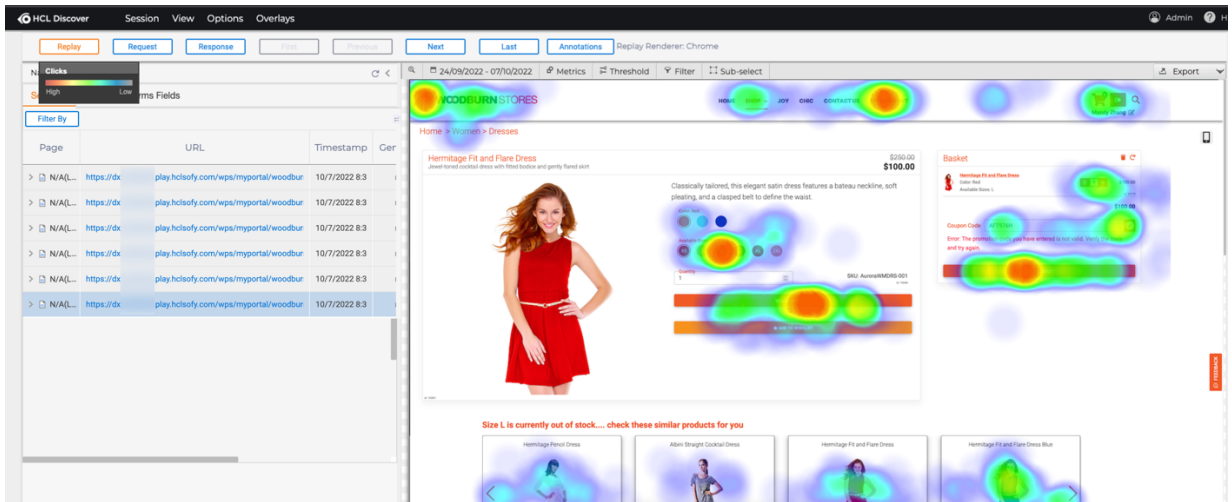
HCL Discover Session View Options Overlays

Admin

Replay Request Response First Previous Next Last Annotations Replay Renderer: Chrome

Clicks

High Low

Na

Se rms Fields

Filter By

| Page | URL | Timestamp | Ger |
|---|---|---|---|
| N/A(L... | https://dx play.hclsofy.com/wps/myportal/woodbur | 10/7/2022 8:3 | |
| N/A(L... | https://dx play.hclsofy.com/wps/myportal/woodbur | 10/7/2022 8:3 | |
| N/A(L... | https://dx play.hclsofy.com/wps/myportal/woodbur | 10/7/2022 8:3 | |
| N/A(L... | https://dx play.hclsofy.com/wps/myportal/woodbur | 10/7/2022 8:3 | |
| N/A(L... | https://dx play.hclsofy.com/wps/myportal/woodbur | 10/7/2022 8:3 | |
| N/A(L... | https://dx play.hclsofy.com/wps/myportal/woodbur | 10/7/2022 8:3 | |

24/09/2022 - 07/10/2022 Metrics Threshold Filter Sub-select Export

WOODBURN STORES

HOME SHOP JOY CHIC CONTACT US

Home > Women > Dresses

Hermitage Fit and Flare Dress

Jewel-toned cocktail dress with fitted bodice and gently flared skirt

$250.00
$100.00

Classically tailored, this elegant satin dress features a bateau neckline, soft pleating, and a clasped belt to define the waist.

SKU: AuroraWMDRS-001

Basket

Hermitage Fit and Flare Dress

Color: Red

Coupon Code

Error. The promotion code you have entered is not valid. Verify the code and try again.

FEEDBACK

Size L is currently out of stock.... check these similar products for you

Hermitage Pencil Dress

Albin Straight Cocktail Dress

Hermitage Fit and Flare Dress

Hermitage Fit and Flare Dress Blue